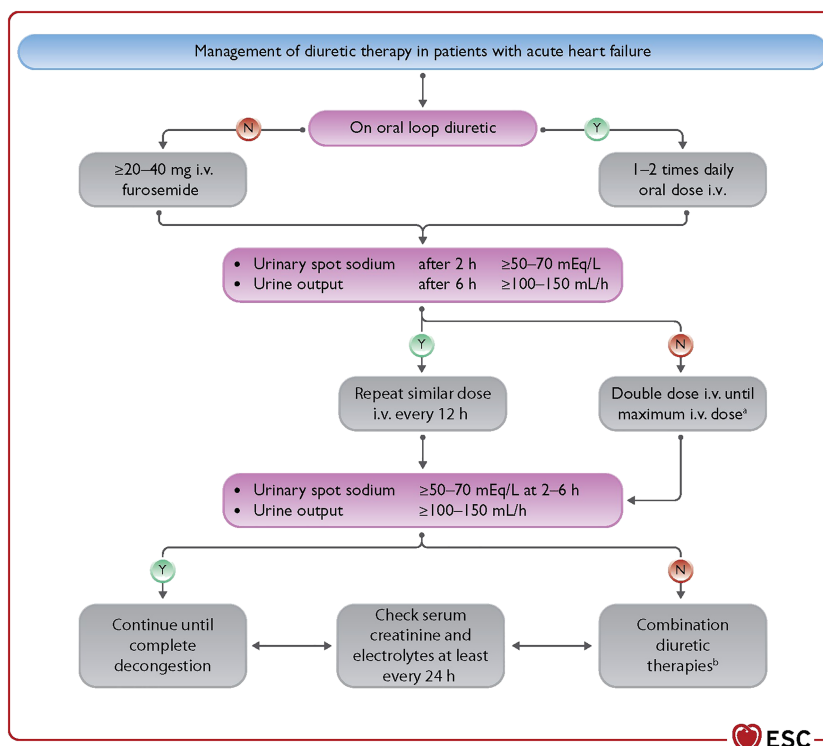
Management of diuretic therapy in patients with acute heart failure

On oral loop diuretic

N

Y

≥20–40 mg i.v. furosemide

1–2 times daily oral dose i.v.

• Urinary spot sodium after 2 h ≥50–70 mEq/L
• Urine output after 6 h ≥100–150 mL/h

Y

N

Repeat similar dose i.v. every 12 h

Double dose i.v. until maximum i.v. dose$^{a}$

• Urinary spot sodium ≥50–70 mEq/L at 2–6 h
• Urine output ≥100–150 mL/h

Y

N

Continue until complete decongestion

Check serum creatinine and electrolytes at least every 24 h

Combination diuretic therapies$^{b}$

ESC